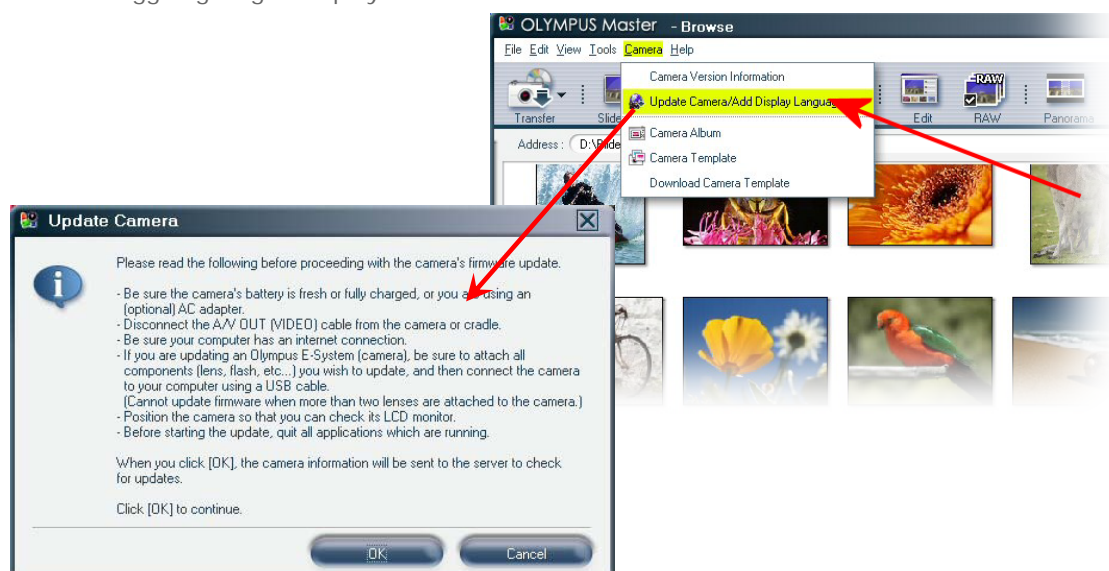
OLYMPUS Master - Browse

File Edit View Tools Camera Help

Transfer Slide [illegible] Edit RAW Panorama

Address : D:\Pi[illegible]

Camera Version Information
Update Camera/Add Display Languag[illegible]
Camera Album
Camera Template
Download Camera Template

Update Camera

Please read the following before proceeding with the camera's firmware update.

- Be sure the camera's battery is fresh or fully charged, or you a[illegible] using an (optional) AC adapter.
- Disconnect the A/V OUT (VIDEO) cable from the camera or cradle.
- Be sure your computer has an internet connection.
- If you are updating an Olympus E-System (camera), be sure to attach all components (lens, flash, etc...) you wish to update, and then connect the camera to your computer using a USB cable.
(Cannot update firmware when more than two lenses are attached to the camera.)
- Position the camera so that you can check its LCD monitor.
- Before starting the update, quit all applications which are running.

When you click [OK], the camera information will be sent to the server to check for updates.

Click [OK] to continue.

OK Cancel